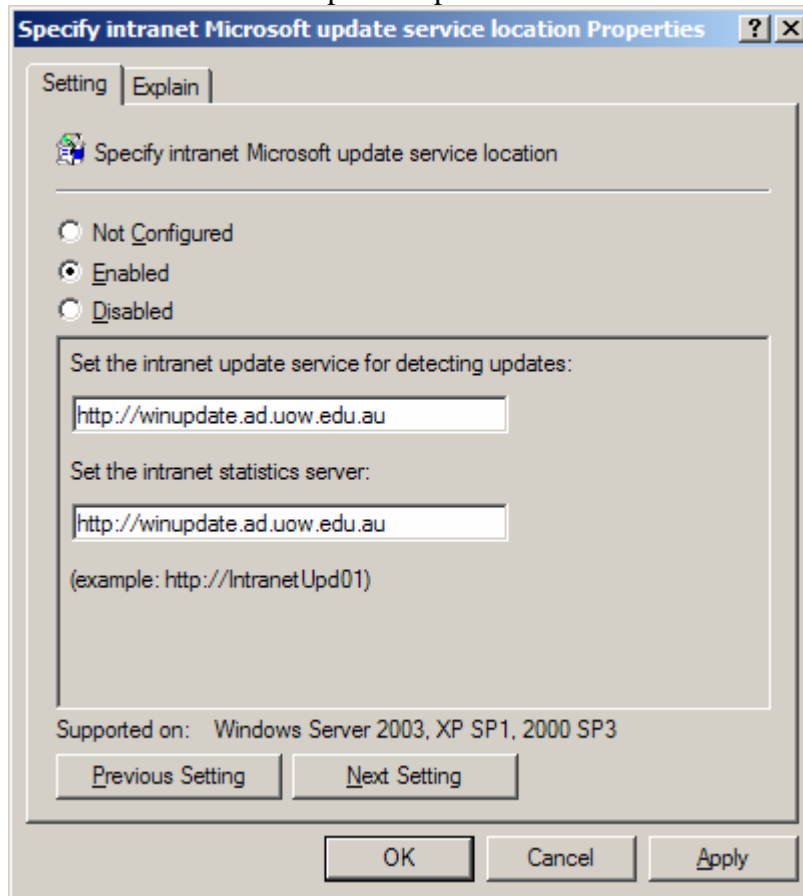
Specify intranet Microsoft update service location Properties ? X

Setting | Explain

Specify intranet Microsoft update service location

Not Configured
Enabled
Disabled

Set the intranet update service for detecting updates:

http://winupdate.ad.uow.edu.au

Set the intranet statistics server:

http://winupdate.ad.uow.edu.au

(example: http://IntranetUpd01)

Supported on: Windows Server 2003, XP SP1, 2000 SP3

Previous Setting | Next Setting

OK | Cancel | Apply